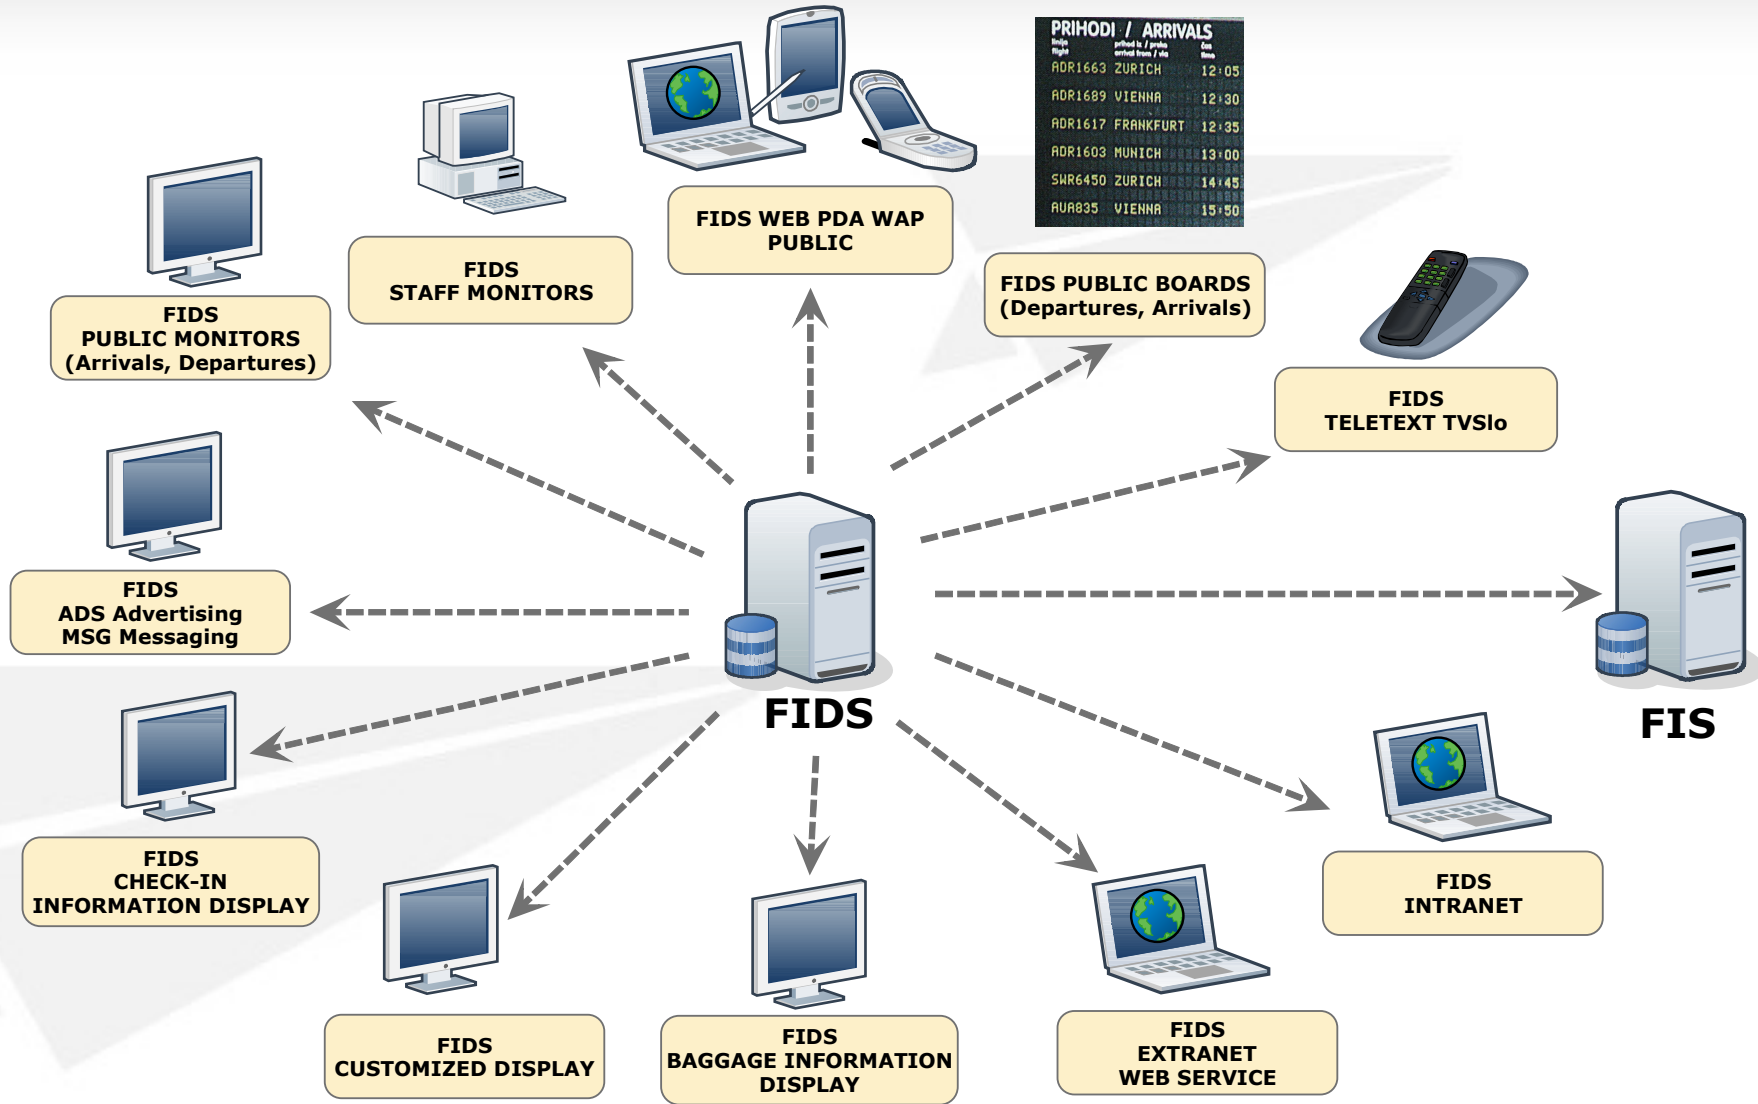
PRIHODI / ARRIVALS

| | | |
|---|---|---|
| ADR1663 | ZURICH | 12:05 |
| ADR1689 | VIENNA | 12:30 |
| ADR1617 | FRANKFURT | 12:35 |
| ADR1603 | MUNICH | 13:00 |
| SWR6450 | ZURICH | 14:45 |
| AUA835 | VIENNA | 15:50 |

FIDS WEB PDA WAP PUBLIC

FIDS STAFF MONITORS

FIDS PUBLIC MONITORS (Arrivals, Departures)

FIDS PUBLIC BOARDS (Departures, Arrivals)

FIDS TELETEXT TVSlo

FIDS ADS Advertising MSG Messaging

FIDS

FIS

FIDS CHECK-IN INFORMATION DISPLAY

FIDS INTRANET

FIDS CUSTOMIZED DISPLAY

FIDS BAGGAGE INFORMATION DISPLAY

FIDS EXTRANET WEB SERVICE